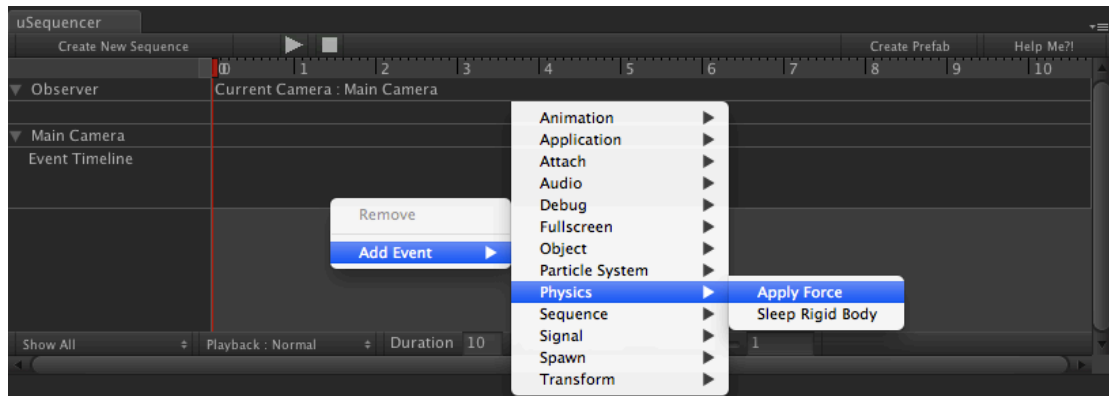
uSequencer

Create New Sequence

Create Prefab

Help Me?!

0 1 2 3 4 5 6 7 8 9 10

Observer

Current Camera : Main Camera

Main Camera

Event Timeline

Remove

Add Event

Animation
Application
Attach
Audio
Debug
Fullscreen
Object
Particle System
Physics
Sequence
Signal
Spawn
Transform

Apply Force
Sleep Rigid Body

Show All

Playback : Normal

Duration 10

1